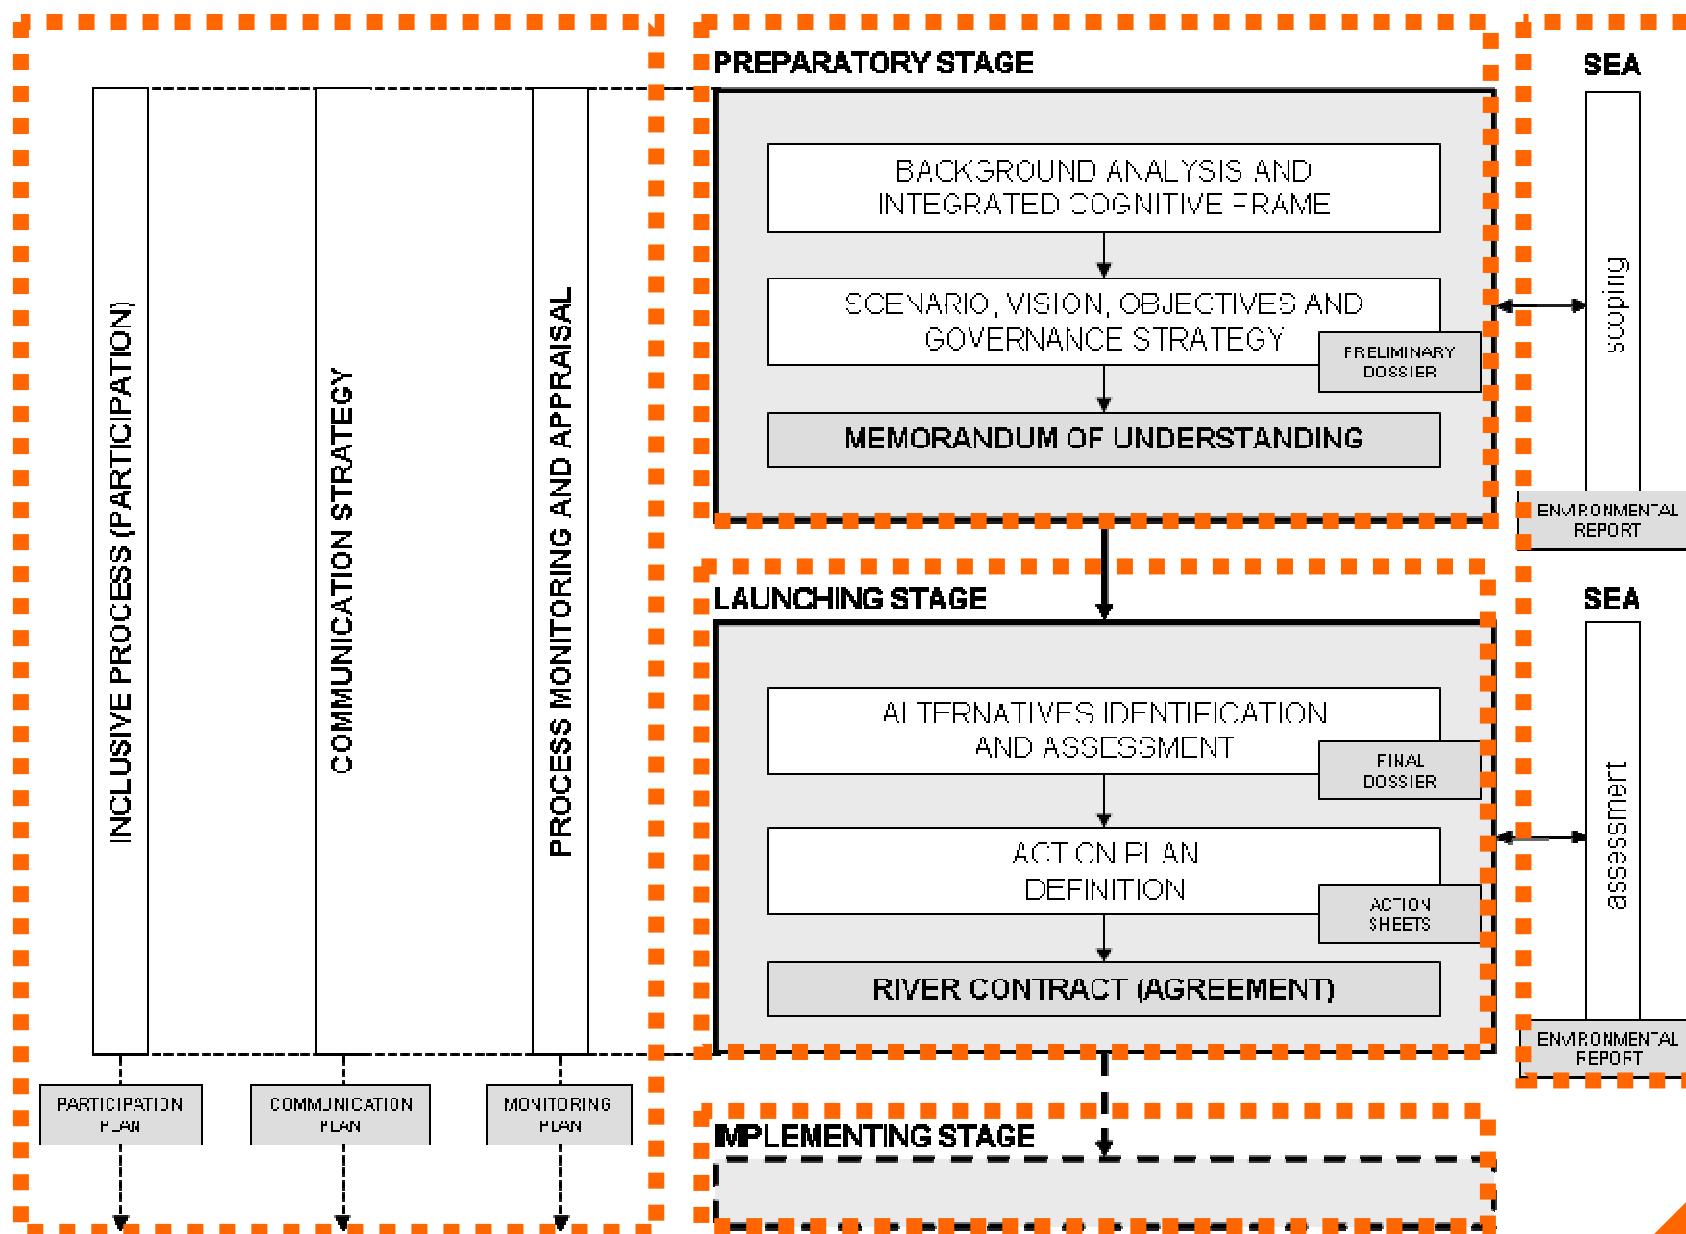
INCLUSIVE PROCESS (PARTICIPATION)

COMMUNICATION STRATEGY

PROCESS MONITORING AND APPRAISAL

PARTICIPATION PLAN

COMMUNICATION PLAN

MONITORING PLAN

PREPARATORY STAGE

BACKGROUND ANALYSIS AND INTEGRATED COGNITIVE FRAME

SCENARIO, VISION, OBJECTIVES AND GOVERNANCE STRATEGY

PRELIMINARY DOSSIER

MEMORANDUM OF UNDERSTANDING

SEA

scoping

ENVIRONMENTAL REPORT

LAUNCHING STAGE

ALTERNATIVES IDENTIFICATION AND ASSESSMENT

FINAL DOSSIER

ACTION PLAN DEFINITION

ACTION SHEETS

RIVER CONTRACT (AGREEMENT)

SEA

assessment

ENVIRONMENTAL REPORT

IMPLEMENTING STAGE